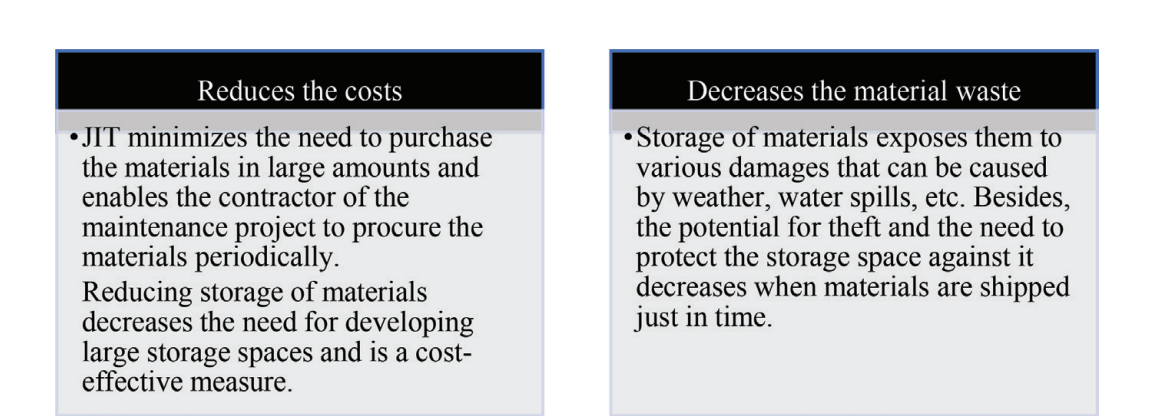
Reduces the costs

• JIT minimizes the need to purchase the materials in large amounts and enables the contractor of the maintenance project to procure the materials periodically.

Reducing storage of materials decreases the need for developing large storage spaces and is a cost-effective measure.

Decreases the material waste

• Storage of materials exposes them to various damages that can be caused by weather, water spills, etc. Besides, the potential for theft and the need to protect the storage space against it decreases when materials are shipped just in time.